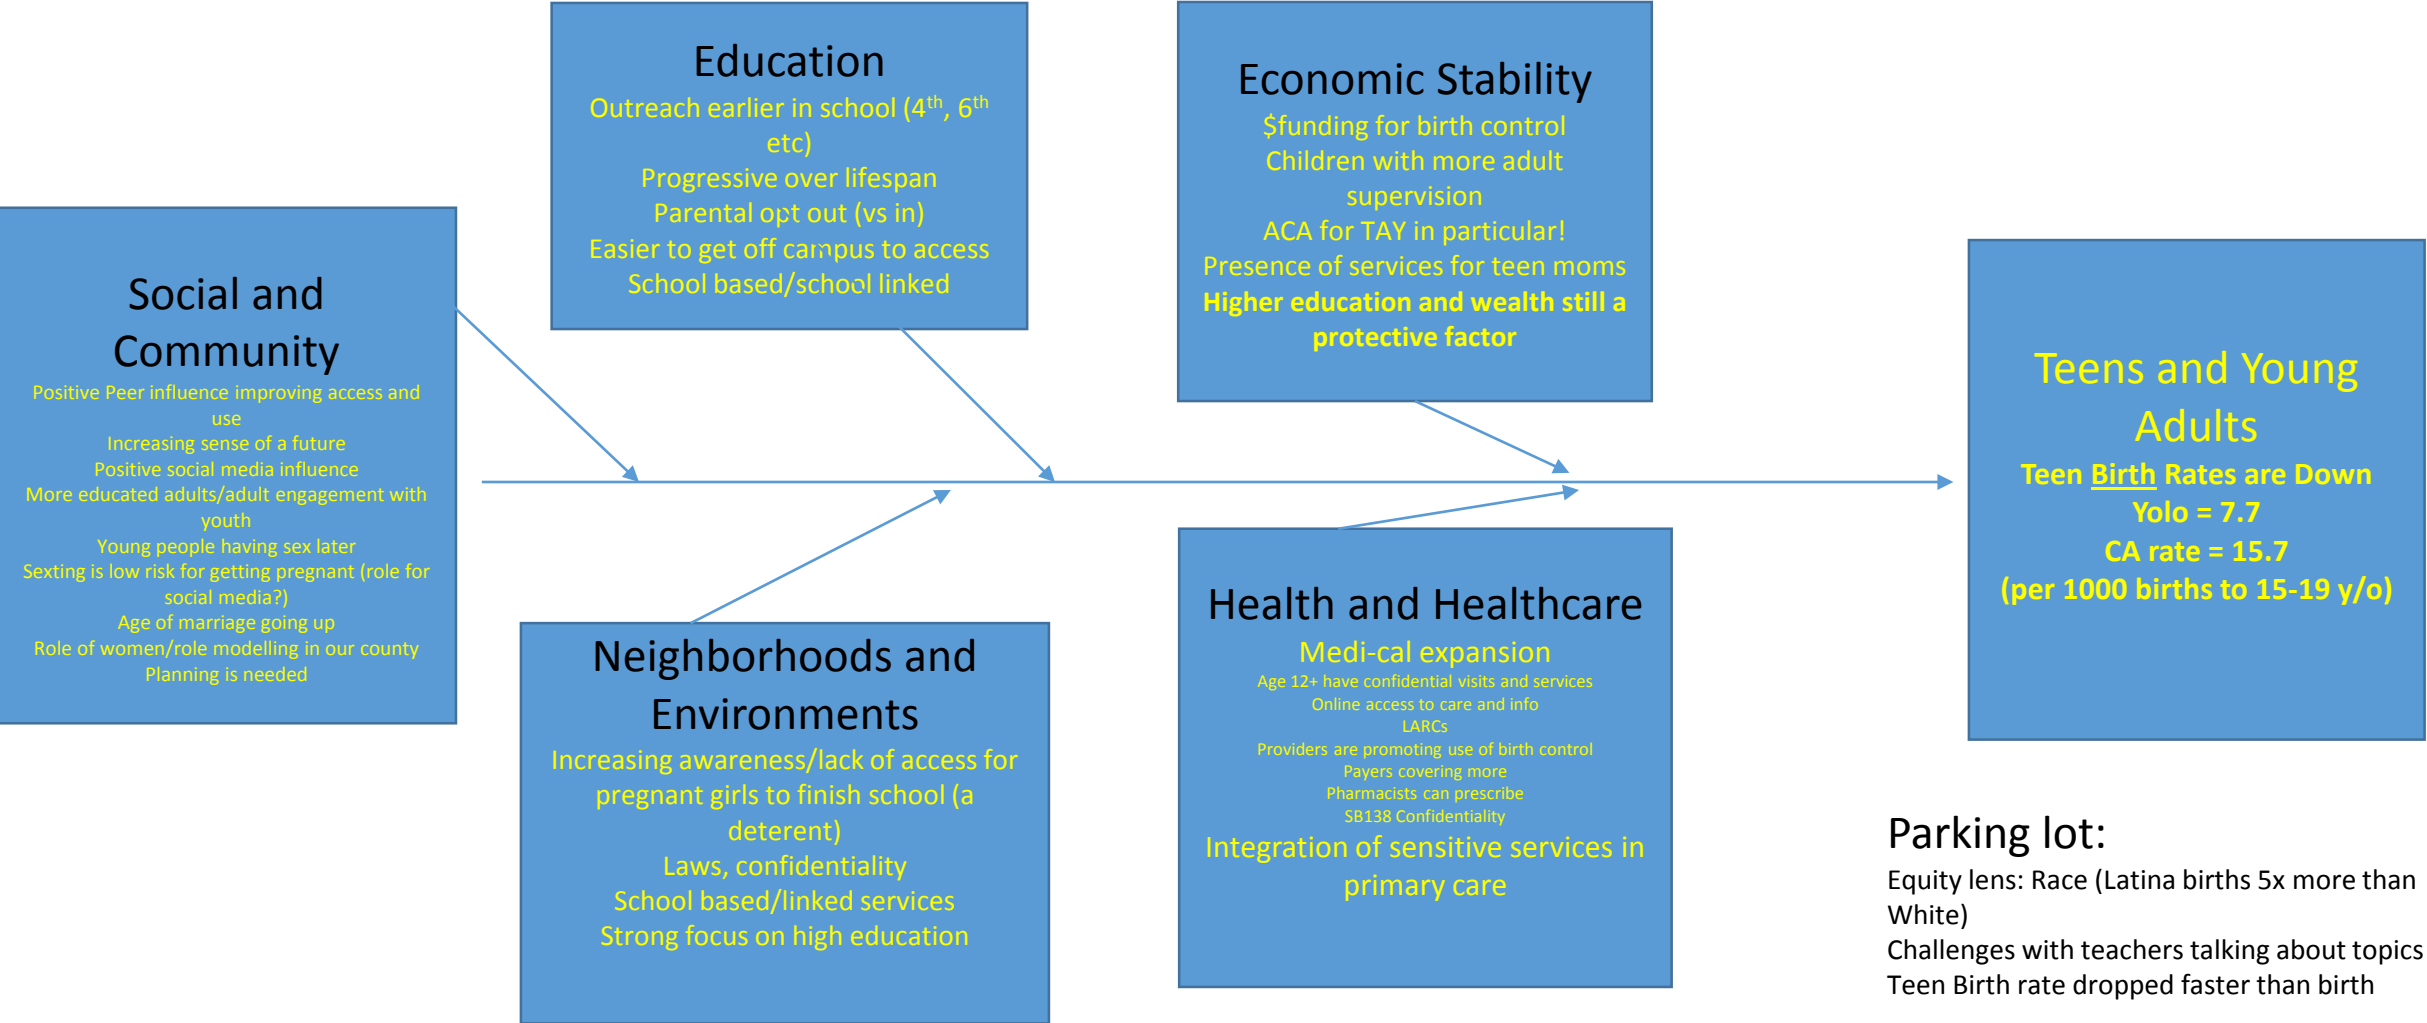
Social and Community

Positive Peer influence improving access and use
Increasing sense of a future
Positive social media influence
More educated adults/adult engagement with youth
Young people having sex later
Sexting is low risk for getting pregnant (role for social media?)
Age of marriage going up
Role of women/role modelling in our county
Planning is needed

Education

Outreach earlier in school ($4^{th}$, $6^{th}$ etc)
Progressive over lifespan
Parental opt out (vs in)
Easier to get off campus to access
School based/school linked

Economic Stability

$funding for birth control
Children with more adult supervision
ACA for TAY in particular!
Presence of services for teen moms
Higher education and wealth still a protective factor

Teens and Young Adults

Teen Birth Rates are Down
Yolo = 7.7
CA rate = 15.7
(per 1000 births to 15-19 y/o)

Neighborhoods and Environments

Increasing awareness/lack of access for pregnant girls to finish school (a deterent)
Laws, confidentiality
School based/linked services
Strong focus on high education

Health and Healthcare

Medi-cal expansion
Age 12+ have confidential visits and services
Online access to care and info
LARCs
Providers are promoting use of birth control
Payers covering more
Pharmacists can prescribe
SB138 Confidentiality
Integration of sensitive services in primary care

Parking lot:
Equity lens: Race (Latina births 5x more than White)
Challenges with teachers talking about topics
Teen Birth rate dropped faster than birth